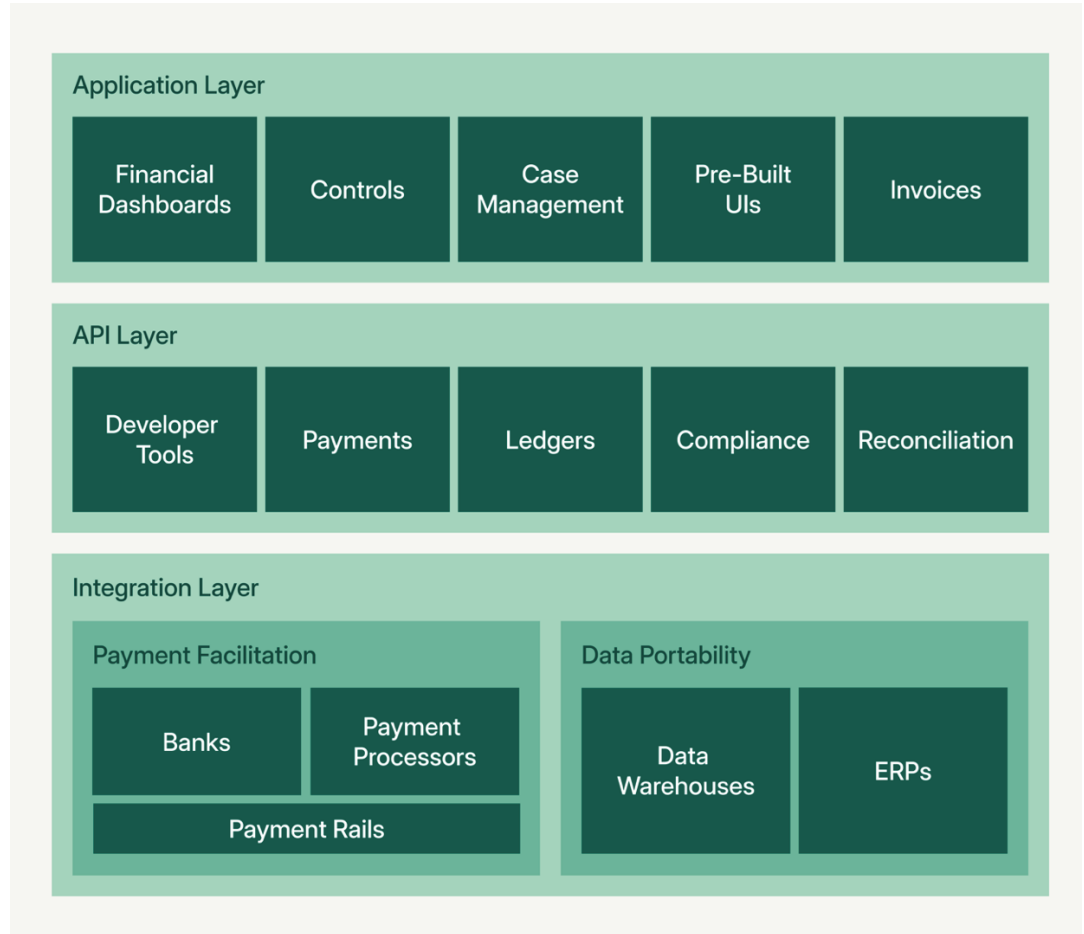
Application Layer

Financial Dashboards

Controls

Case Management

Pre-Built UIs

Invoices

API Layer

Developer Tools

Payments

Ledgers

Compliance

Reconciliation

Integration Layer

Payment Facilitation

Banks

Payment Processors

Payment Rails

Data Portability

Data Warehouses

ERPs